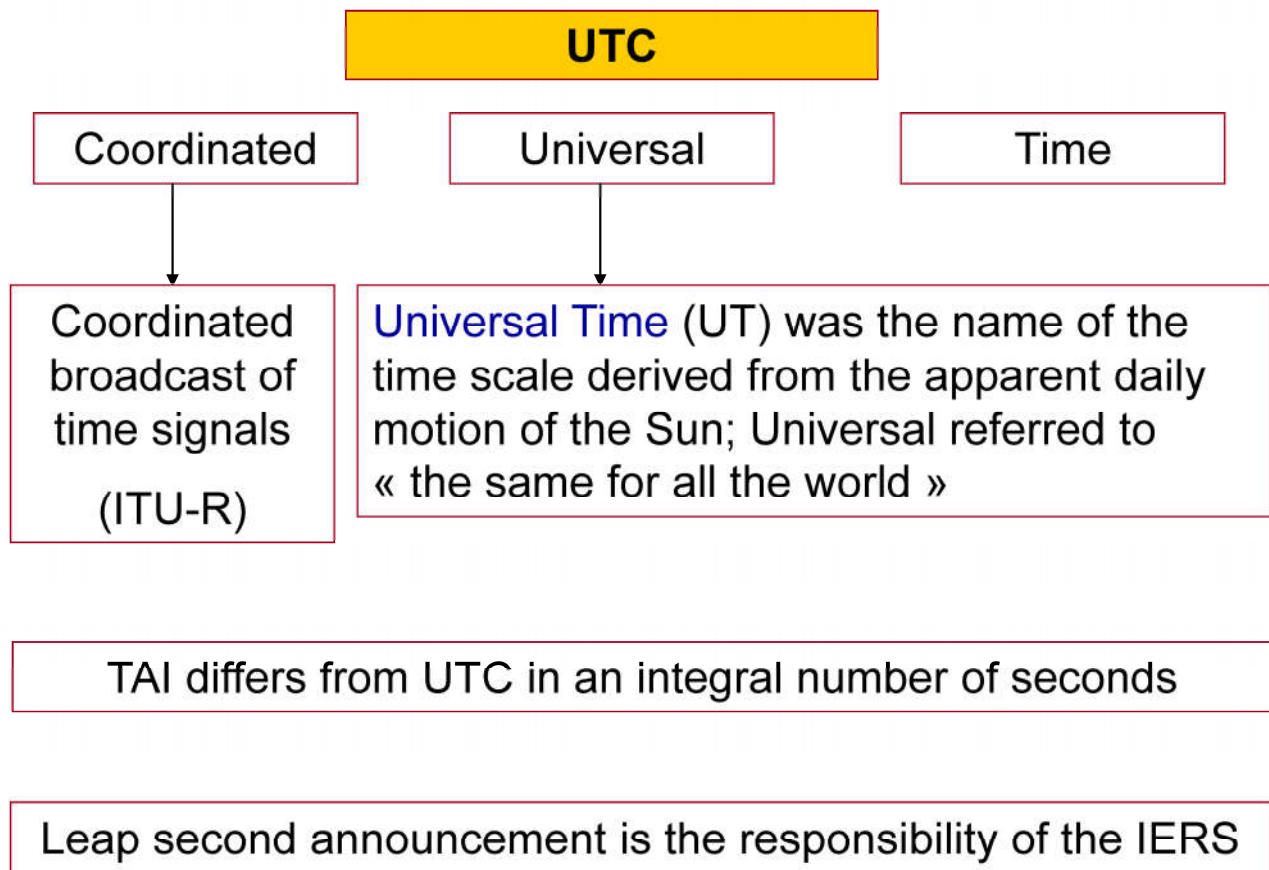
UTC

Coordinated

Universal

Time

Coordinated broadcast of time signals

(ITU-R)

Universal Time (UT) was the name of the time scale derived from the apparent daily motion of the Sun; Universal referred to « the same for all the world »

TAI differs from UTC in an integral number of seconds

Leap second announcement is the responsibility of the IERS